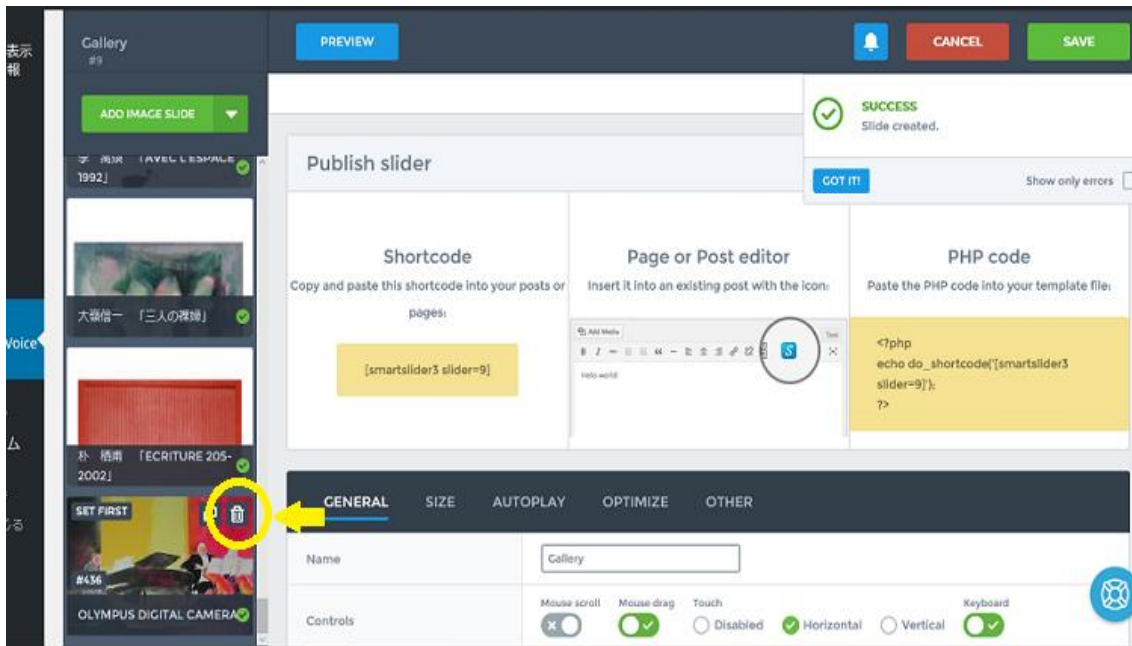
表示
報

Voice

ム

る

Gallery
#9

ADD IMAGE SLIDE

李 禹煥 「AVEC L'ESPACE 1992」

大畑信一 「三人の裸婦」

朴 栖甫 「ECRITURE 205-2002」

SET FIRST

#436

OLYMPUS DIGITAL CAMERA

PREVIEW

CANCEL

SAVE

SUCCESS
Slide created.

GOT IT!

Show only errors

Publish slider

Shortcode
Copy and paste this shortcode into your posts or pages:

[smartslider3 slider=9]

Page or Post editor
Insert it into an existing post with the icon:

Add Media

Text

Hello world!

PHP code
Paste the PHP code into your template file:

<?php
echo do_shortcode('[smartslider3 slider=9]');
?>

GENERAL SIZE AUTOPLAY OPTIMIZE OTHER

Name
Gallery

Controls
Mouse scroll
Mouse drag
Touch
Disabled
Horizontal
Vertical
Keyboard